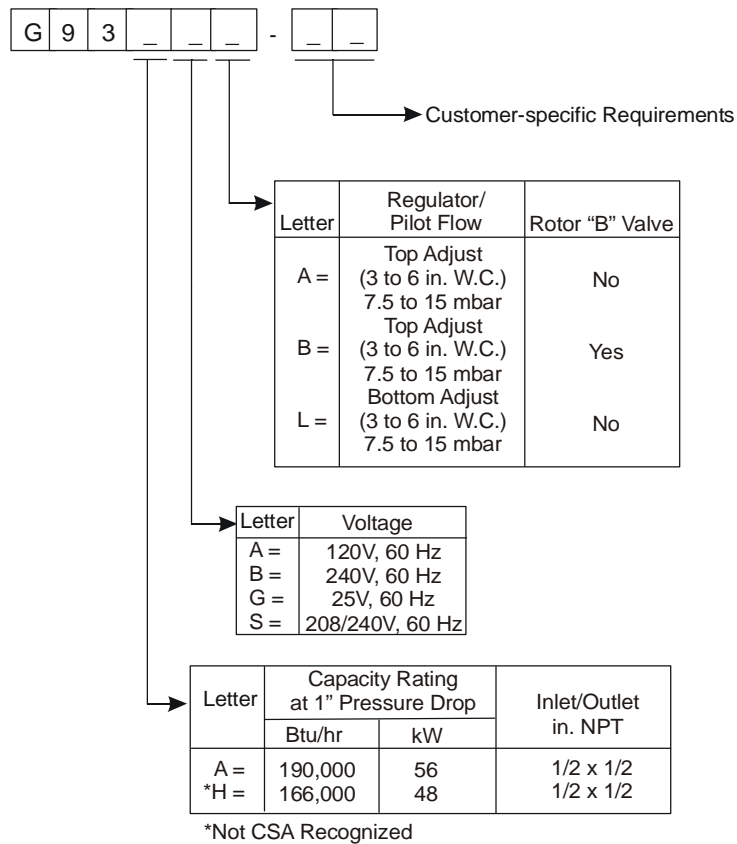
| G | 9 | 3 | _ | _ | _ | - | _ | _ |
|---|---|---|---|---|---|---|---|---|

Customer-specific Requirements

| Letter | Regulator/ Pilot Flow | Rotor "B" Valve |
|---|---|---|
| A = | Top Adjust (3 to 6 in. W.C.) 7.5 to 15 mbar | No |
| B = | Top Adjust (3 to 6 in. W.C.) 7.5 to 15 mbar | Yes |
| L = | Bottom Adjust (3 to 6 in. W.C.) 7.5 to 15 mbar | No |

| Letter | Voltage |
|---|---|
| A = | 120V, 60 Hz |
| B = | 240V, 60 Hz |
| G = | 25V, 60 Hz |
| S = | 208/240V, 60 Hz |

| Letter | Capacity Rating at 1" Pressure Drop Btu/hr | Capacity Rating at 1" Pressure Drop kW | Inlet/Outlet in. NPT |
|---|---|---|---|
| A = | 190,000 | 56 | 1/2 x 1/2 |
| *H = | 166,000 | 48 | 1/2 x 1/2 |

*Not CSA Recognized